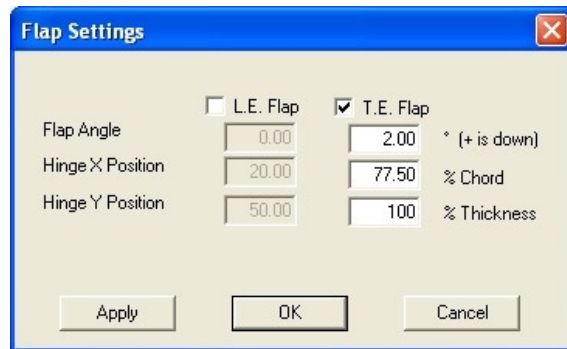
Flap Settings

L.E. Flap
T.E. Flap

| | L.E. Flap | T.E. Flap | |
|---|---|---|---|
| Flap Angle | 0.00 | 2.00 | ° (+ is down) |
| Hinge X Position | 20.00 | 77.50 | % Chord |
| Hinge Y Position | 50.00 | 100 | % Thickness |

Apply
OK
Cancel